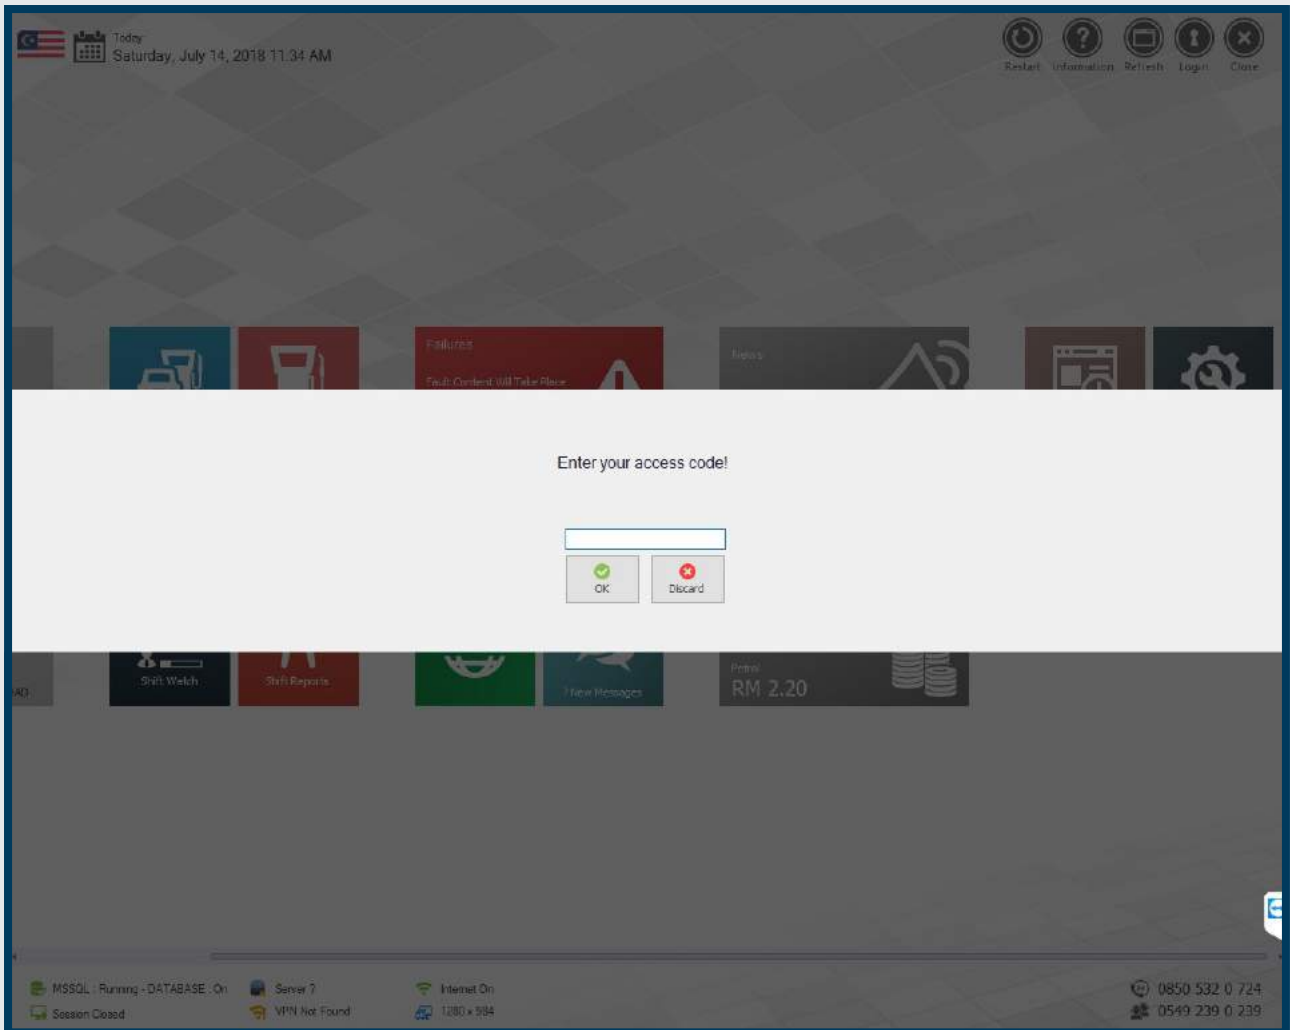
Today
Saturday, July 14, 2018 11:34 AM

Restart Information Refresh Login Close

Failures
Fault Content Will Take Place

News

Enter your access code!

OK Discard

AD

Shift Watch

Shift Reports

7 New Messages

Petrol
RM 2.20

MSSQL : Running - DATABASE : On
Session Closed
Server ?
VPN Not Found
Internet On
1280 x 984
0850 532 0 724
0549 239 0 239